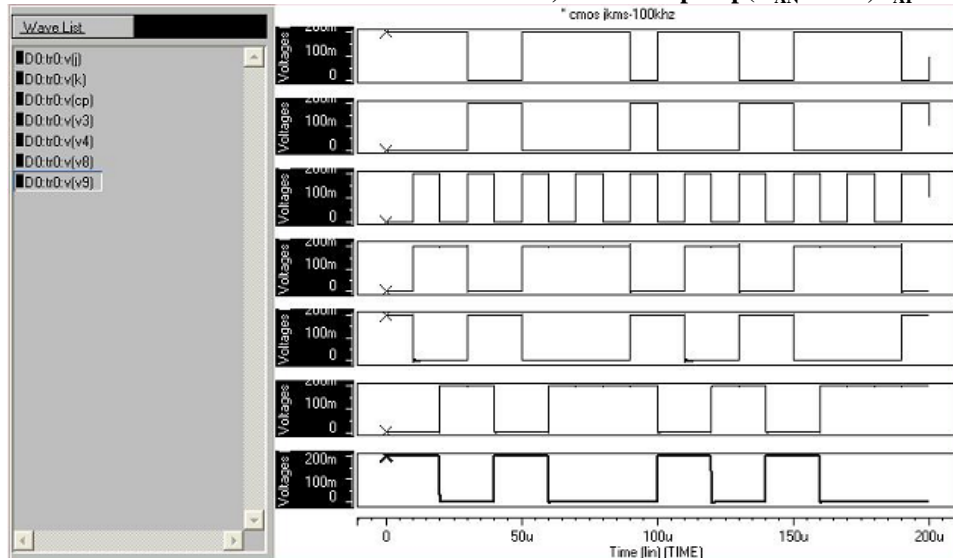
Wave List

D0:tr0:v(j)
D0:tr0:v(k)
D0:tr0:v(cp)
D0:tr0:v(v3)
D0:tr0:v(v4)
D0:tr0:v(v8)
D0:tr0:v(v9)

* cmos jkms-100khz

Voltages 200m 100m 0
Voltages 200m 100m 0
Voltages 200m 100m 0
Voltages 200m 100m 0
Voltages 200m 100m 0
Voltages 200m 100m 0
Voltages 200m 100m 0

0 50u 100u 150u 200u
Time (lin) (TIME)